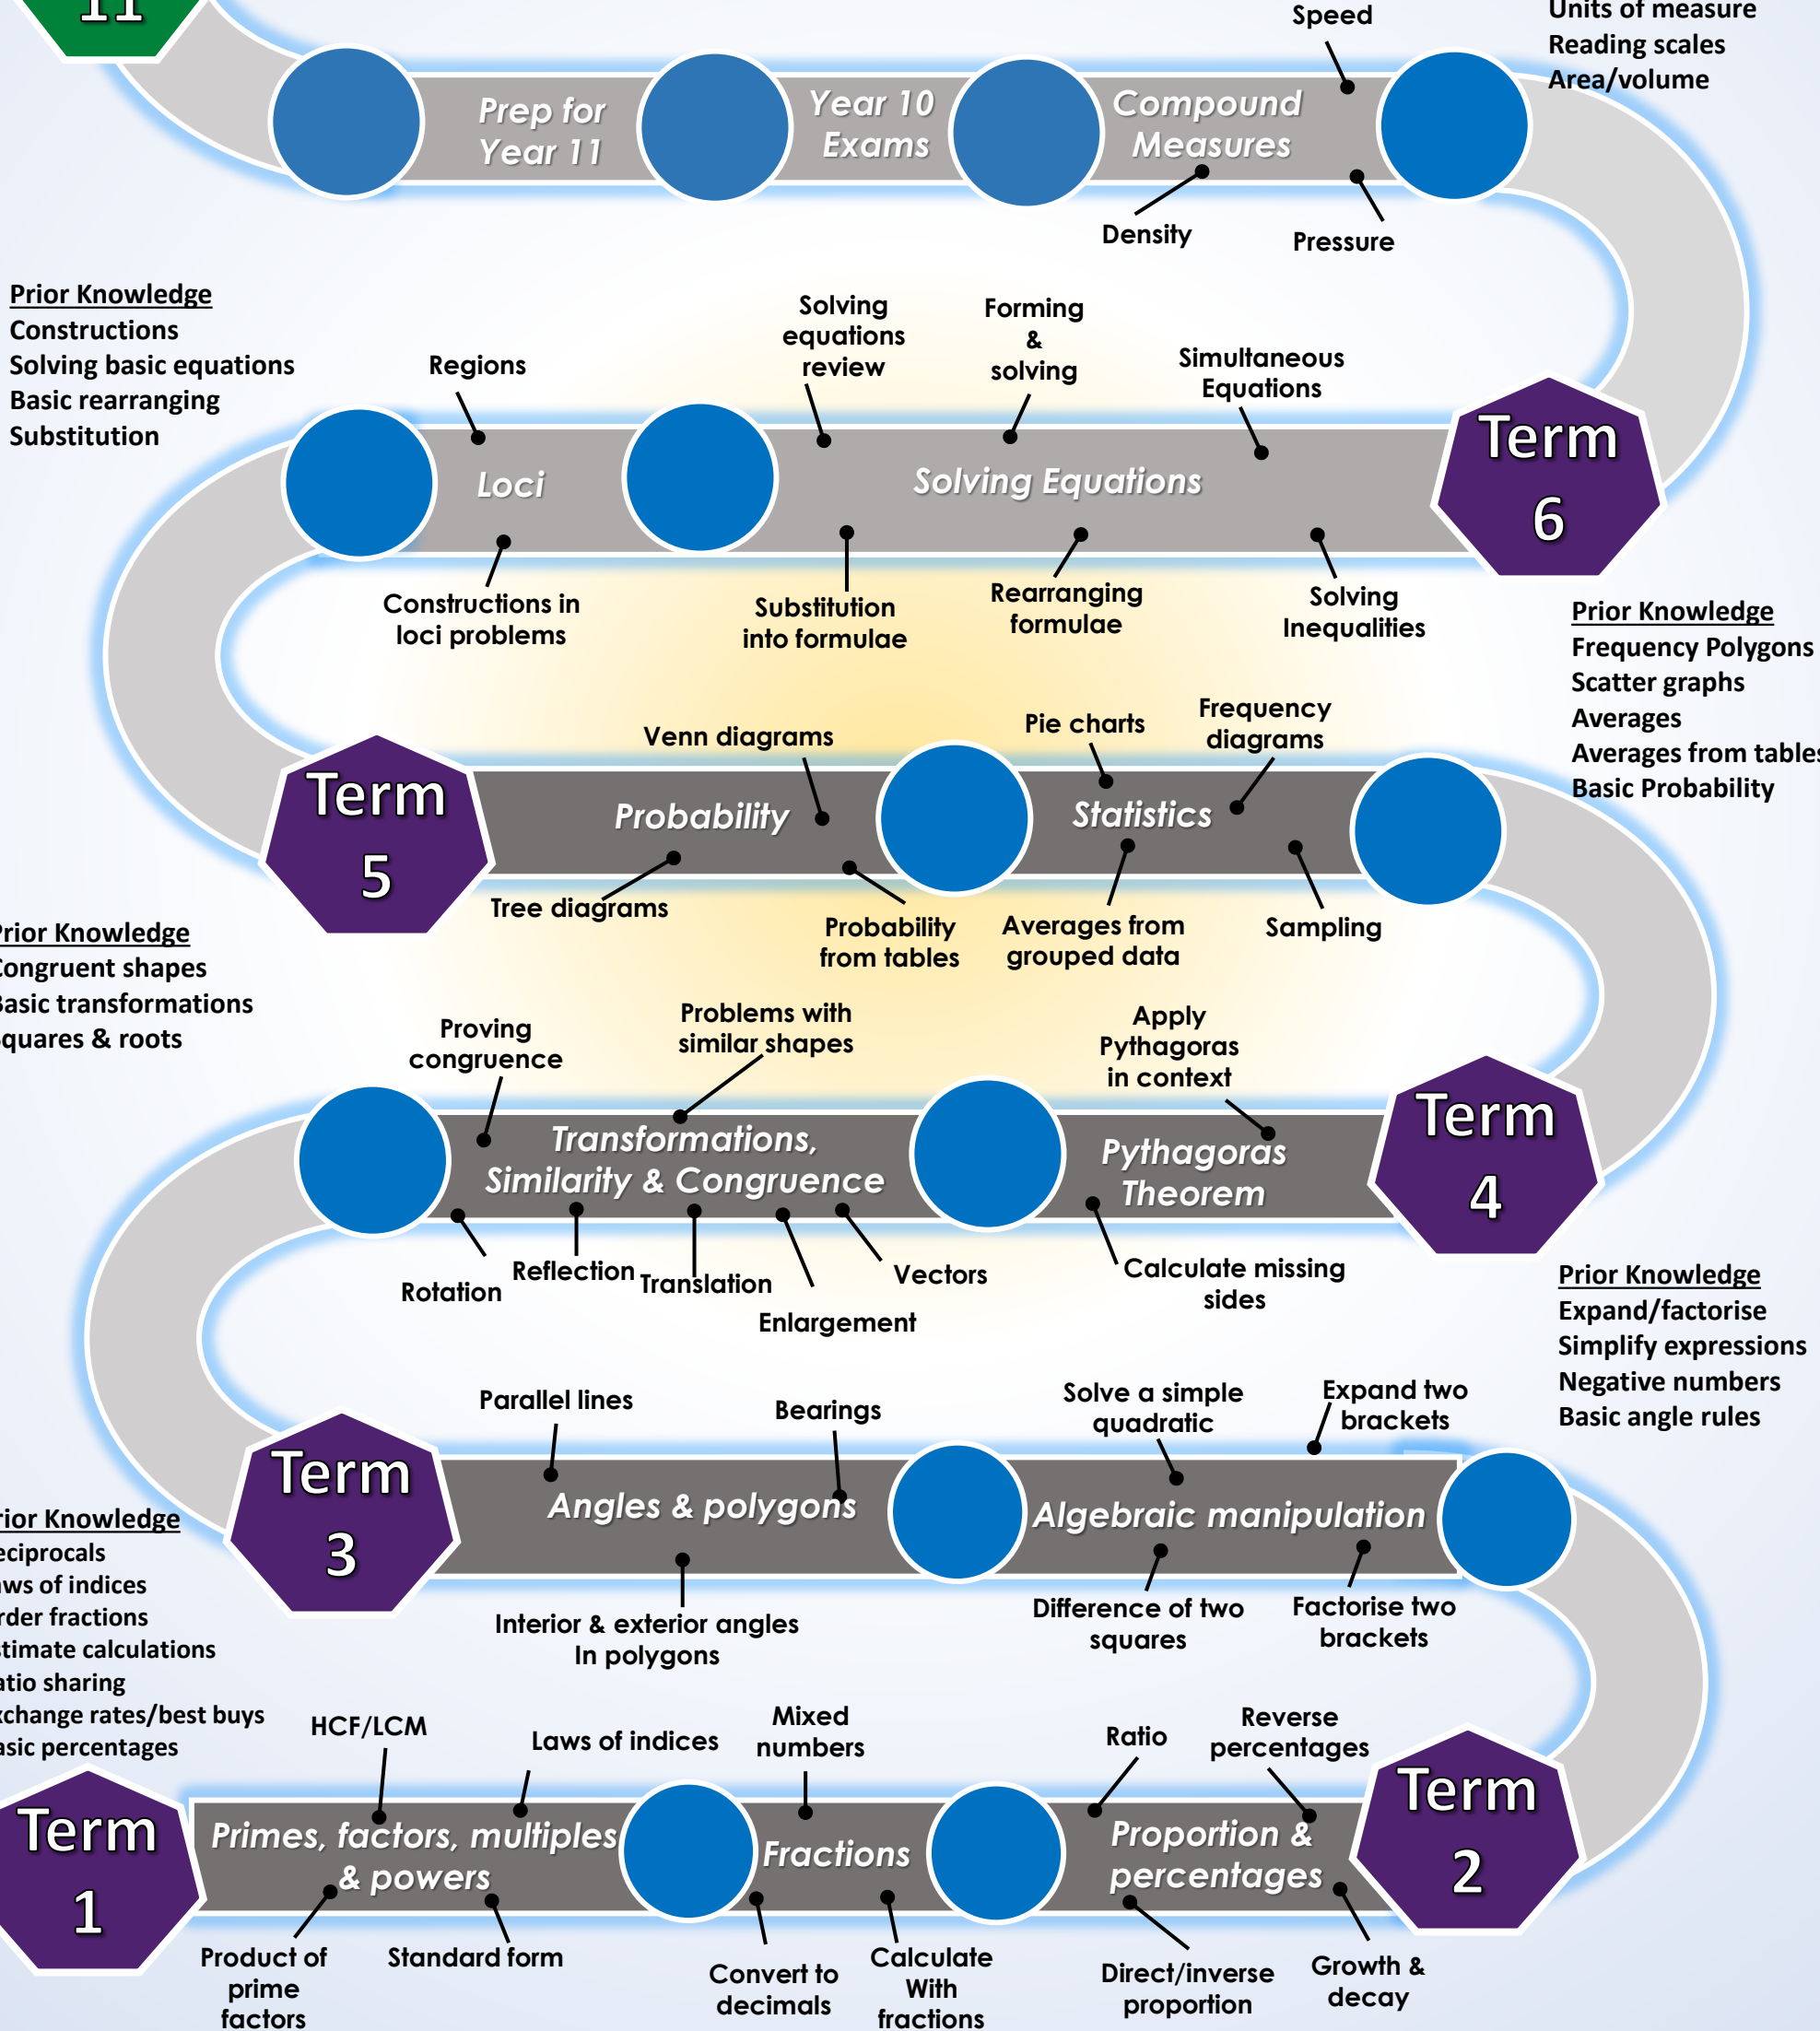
11

Prep for Year 11

Year 10 Exams

Compound Measures

Speed

Units of measure
Reading scales
Area/volume

Density

Pressure

Prior Knowledge
Constructions
Solving basic equations
Basic rearranging
Substitution

Regions

Solving equations review

Forming & solving

Simultaneous Equations

Loci

Solving Equations

Term 6

Constructions in loci problems

Substitution into formulae

Rearranging formulae

Solving Inequalities

Prior Knowledge
Frequency Polygons
Scatter graphs
Averages
Averages from table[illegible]
Basic Probability

Venn diagrams

Pie charts

Frequency diagrams

Term 5

Probability

Statistics

Tree diagrams

Probability from tables

Averages from grouped data

Sampling

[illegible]rior Knowledge
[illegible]ongruent shapes
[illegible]asic transformations
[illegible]quares & roots

Proving congruence

Problems with similar shapes

Apply Pythagoras in context

Transformations, Similarity & Congruence

Pythagoras Theorem

Term 4

Rotation

Reflection

Translation

Enlargement

Vectors

Calculate missing sides

Prior Knowledge
Expand/factorise
Simplify expressions
Negative numbers
Basic angle rules

Parallel lines

Bearings

Solve a simple quadratic

Expand two brackets

Term 3

Angles & polygons

Algebraic manipulation

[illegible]rior Knowledge
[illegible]eciprocals
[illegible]ws of indices
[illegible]rder fractions
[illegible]timate calculations
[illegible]atio sharing
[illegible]xchange rates/best buys
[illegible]asic percentages

Interior & exterior angles In polygons

Difference of two squares

Factorise two brackets

HCF/LCM

Laws of indices

Mixed numbers

Ratio

Reverse percentages

Term 1

Primes, factors, multiples & powers

Fractions

Proportion & percentages

Term 2

Product of prime factors

Standard form

Convert to decimals

Calculate With fractions

Direct/inverse proportion

Growth & decay